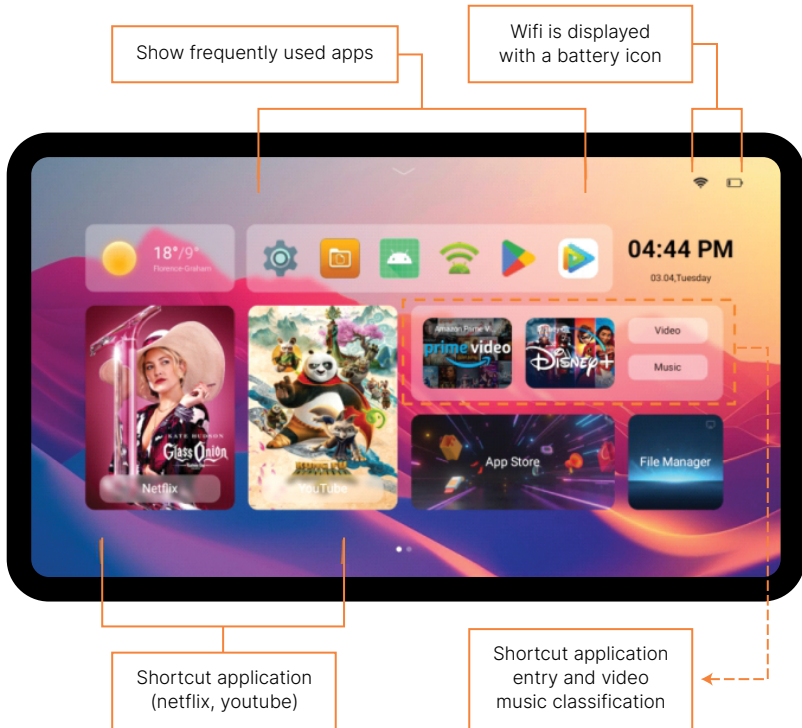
Show frequently used apps

Wifi is displayed with a battery icon

18°/9°
Florence-Graham

04:44 PM
03.04,Tuesday

KATE HUDSON
Glass Onion

Netflix

YouTube

Amazon Prime V...
prime video

Disney+

Video

Music

App Store

File Manager

Shortcut application (netflix, youtube)

Shortcut application entry and video music classification